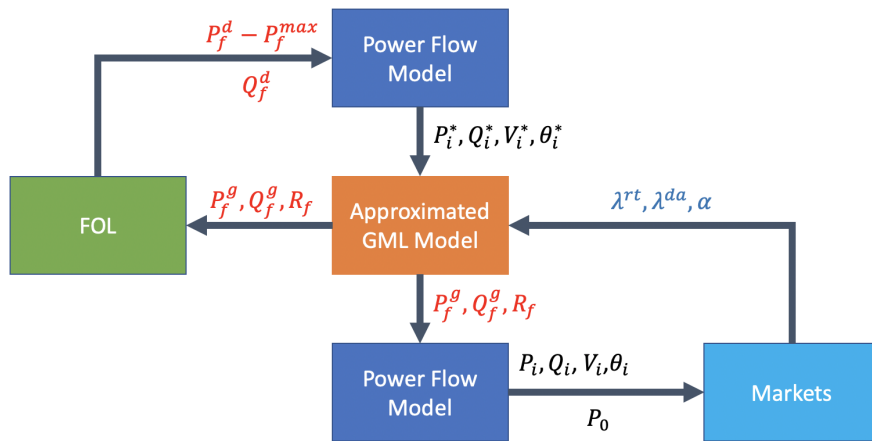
$P_f^d - P_f^{max}$

$Q_f^d$

Power Flow Model

$P_i^*, Q_i^*, V_i^*, \theta_i^*$

FOL

$P_f^g, Q_f^g, R_f$

Approximated GML Model

$\lambda^{rt}, \lambda^{da}, \alpha$

$P_f^g, Q_f^g, R_f$

Power Flow Model

$P_i, Q_i, V_i, \theta_i$

$P_0$

Markets